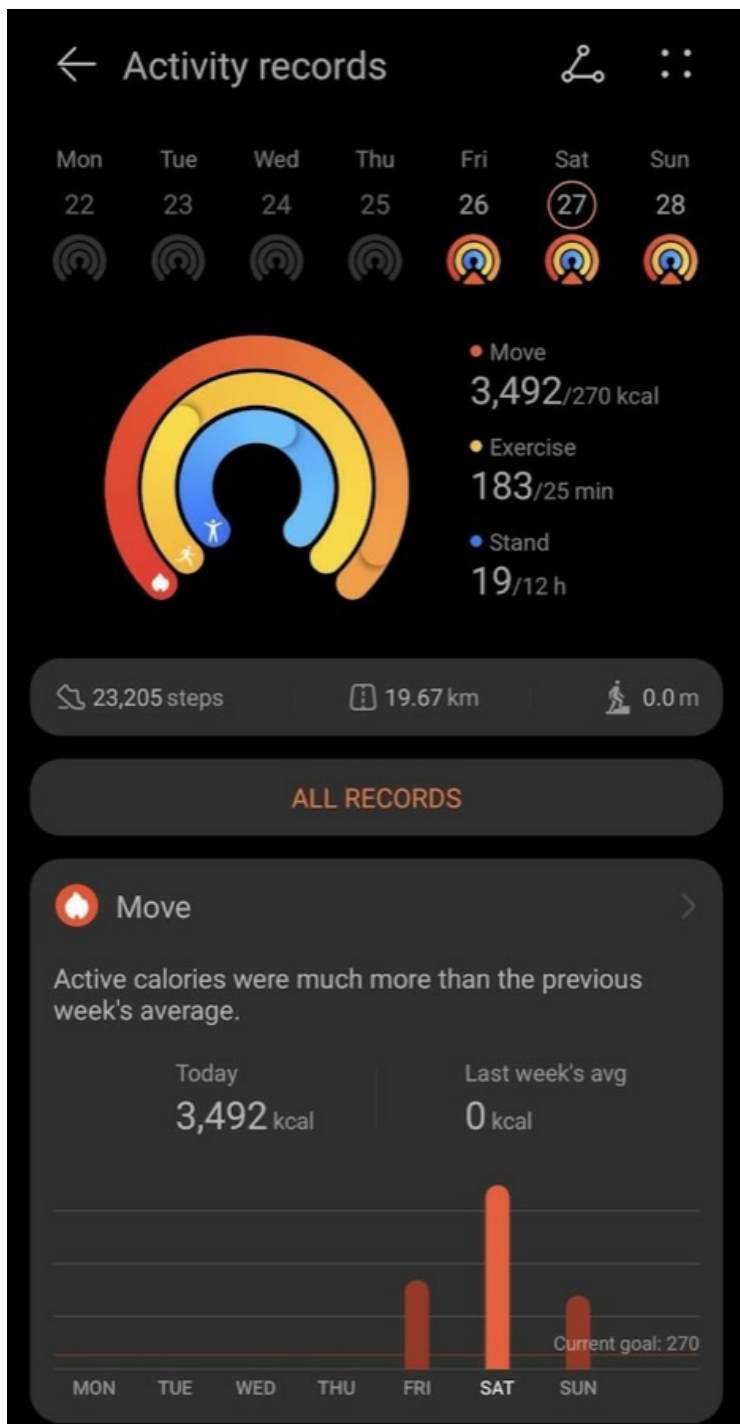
Activity records

Mon 22 Tue 23 Wed 24 Thu 25 Fri 26 Sat 27 Sun 28

Move
3,492/270 kcal
Exercise
183/25 min
Stand
19/12 h

23,205 steps 19.67 km 0.0 m

ALL RECORDS

Move

Active calories were much more than the previous week's average.

Today
3,492 kcal

Last week's avg
0 kcal

Current goal: 270

MON TUE WED THU FRI SAT SUN